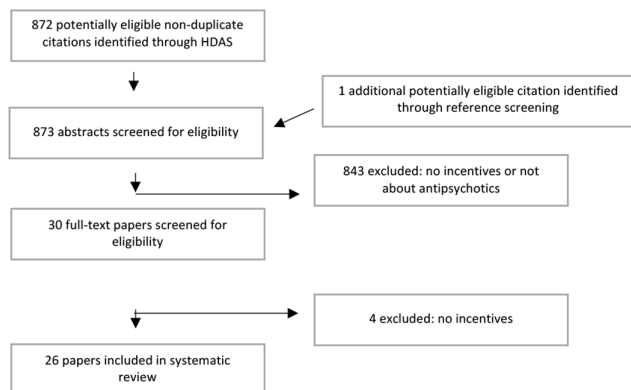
872 potentially eligible non-duplicate citations identified through HDAS

1 additional potentially eligible citation identified through reference screening

873 abstracts screened for eligibility

843 excluded: no incentives or not about antipsychotics

30 full-text papers screened for eligibility

4 excluded: no incentives

26 papers included in systematic review